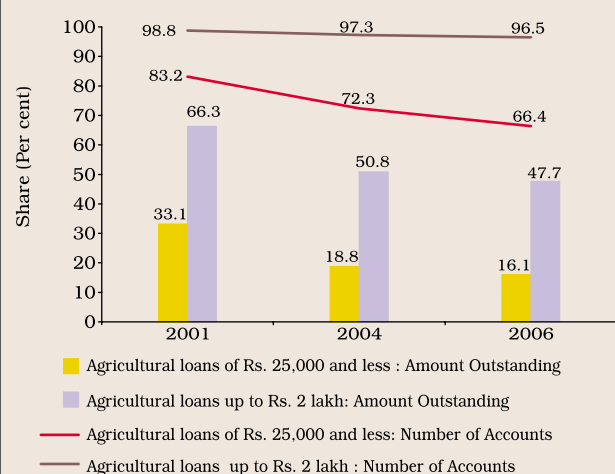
100
90
80
70
60
50
40
30
20
10
0

Share (Per cent)

98.8
97.3
96.5
83.2
72.3
66.4
66.3
50.8
47.7
33.1
18.8
16.1

2001
2004
2006

Agricultural loans of Rs. 25,000 and less : Amount Outstanding

Agricultural loans up to Rs. 2 lakh: Amount Outstanding

Agricultural loans of Rs. 25,000 and less: Number of Accounts

Agricultural loans up to Rs. 2 lakh : Number of Accounts